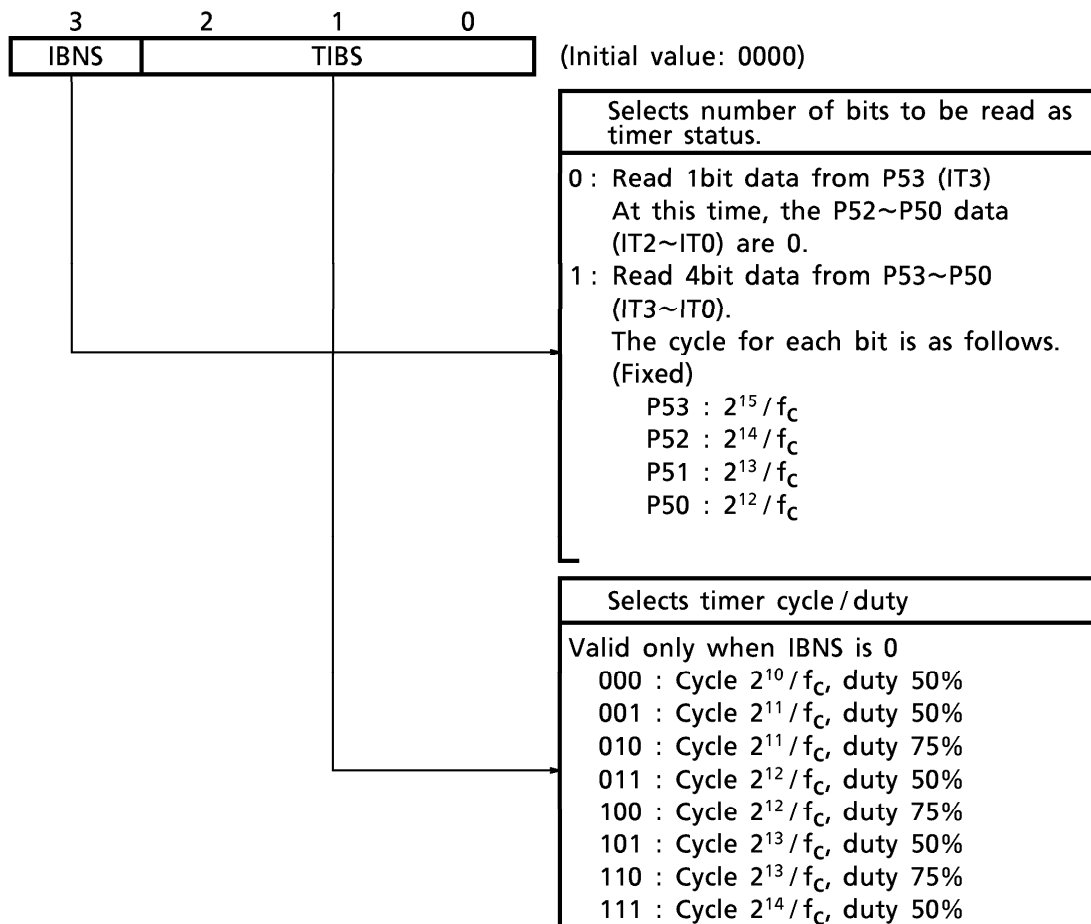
3 2 1 0

| IBNS | TIBS |
|---|---|

(Initial value: 0000)

Selects number of bits to be read as timer status.

0 : Read 1bit data from P53 (IT3)
At this time, the P52~P50 data (IT2~IT0) are 0.
1 : Read 4bit data from P53~P50 (IT3~IT0).
The cycle for each bit is as follows. (Fixed)
P53 : $2^{15}/f_c$
P52 : $2^{14}/f_c$
P51 : $2^{13}/f_c$
P50 : $2^{12}/f_c$

Selects timer cycle / duty

Valid only when IBNS is 0
000 : Cycle $2^{10}/f_c$, duty 50%
001 : Cycle $2^{11}/f_c$, duty 50%
010 : Cycle $2^{11}/f_c$, duty 75%
011 : Cycle $2^{12}/f_c$, duty 50%
100 : Cycle $2^{12}/f_c$, duty 75%
101 : Cycle $2^{13}/f_c$, duty 50%
110 : Cycle $2^{13}/f_c$, duty 75%
111 : Cycle $2^{14}/f_c$, duty 50%